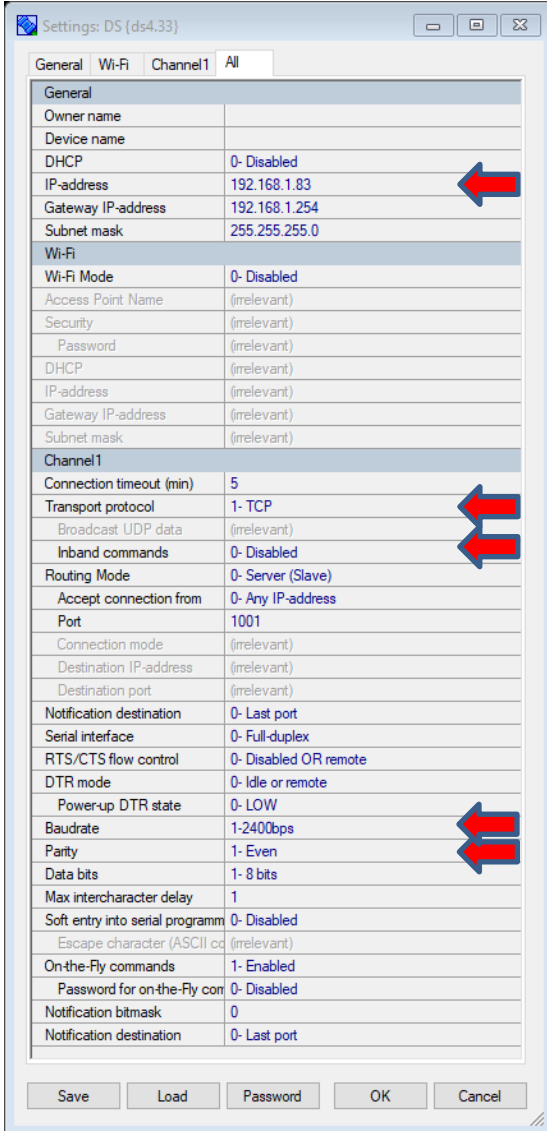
Settings: DS (ds4.33)

General | Wi-Fi | Channel1 | All

| General | |
|---|---|
| Owner name | |
| Device name | |
| DHCP | 0- Disabled |
| IP-address | 192.168.1.83 |
| Gateway IP-address | 192.168.1.254 |
| Subnet mask | 255.255.255.0 |
| Wi-Fi | |
| Wi-Fi Mode | 0- Disabled |
| Access Point Name | (irrelevant) |
| Security | (irrelevant) |
| Password | (irrelevant) |
| DHCP | (irrelevant) |
| IP-address | (irrelevant) |
| Gateway IP-address | (irrelevant) |
| Subnet mask | (irrelevant) |
| Channel1 | |
| Connection timeout (min) | 5 |
| Transport protocol | 1- TCP |
| Broadcast UDP data | (irrelevant) |
| Inband commands | 0- Disabled |
| Routing Mode | 0- Server (Slave) |
| Accept connection from | 0- Any IP-address |
| Port | 1001 |
| Connection mode | (irrelevant) |
| Destination IP-address | (irrelevant) |
| Destination port | (irrelevant) |
| Notification destination | 0- Last port |
| Serial interface | 0- Full-duplex |
| RTS/CTS flow control | 0- Disabled OR remote |
| DTR mode | 0- Idle or remote |
| Power-up DTR state | 0- LOW |
| Baudrate | 1-2400bps |
| Parity | 1- Even |
| Data bits | 1- 8 bits |
| Max intercharacter delay | 1 |
| Soft entry into serial programm | 0- Disabled |
| Escape character (ASCII co | (irrelevant) |
| On-the-Fly commands | 1- Enabled |
| Password for on-the-Fly com | 0- Disabled |
| Notification bitmask | 0 |
| Notification destination | 0- Last port |

Save | Load | Password | OK | Cancel